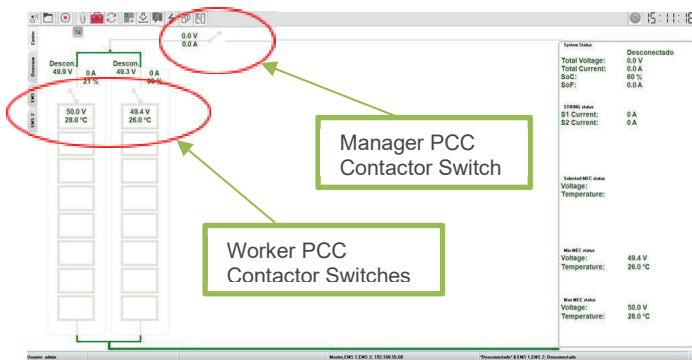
15:11:1

Control
Overview
EMS 1
EMS 2

0.0 V
0.0 A

Descon.
49.9 V
0 A
21 %

Descon.
49.3 V
0 A
90 %

50.0 V
28.0 °C

49.4 V
26.0 °C

Manager PCC Contactor Switch

Worker PCC Contactor Switches

System Status
Desconectado
Total Voltage: 0.0 V
Total Current: 0.0 A
SoC: 60 %
SoF: 0.0 A

STRING status
S1 Current: 0 A
S2 Current: 0 A

Selected MEC status
Voltage:
Temperature:

Min MEC status
Voltage: 49.4 V
Temperature: 26.0 °C

Max MEC status
Voltage: 50.0 V
Temperature: 28.0 °C

Usuario: admin
Master,EMS 1,EMS 2: 192.168.55.60
"Desconectado" || EMS 1,EMS 2: Desconectado